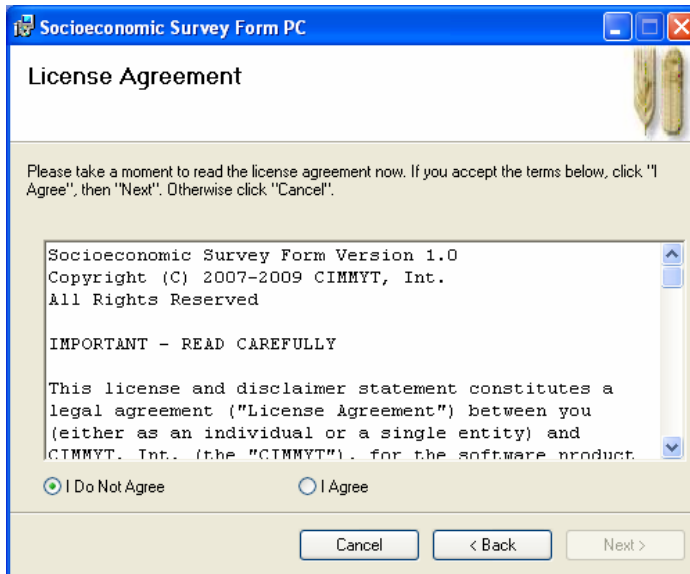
Socioeconomic Survey Form PC

License Agreement

Please take a moment to read the license agreement now. If you accept the terms below, click "I Agree", then "Next". Otherwise click "Cancel".

Socioeconomic Survey Form Version 1.0
Copyright (C) 2007-2009 CIMMYT, Int.
All Rights Reserved

IMPORTANT - READ CAREFULLY

This license and disclaimer statement constitutes a legal agreement ("License Agreement") between you (either as an individual or a single entity) and CIMMYT, Int. (the "CIMMYT"), for the software product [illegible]

I Do Not Agree

I Agree

Cancel

< Back

Next >